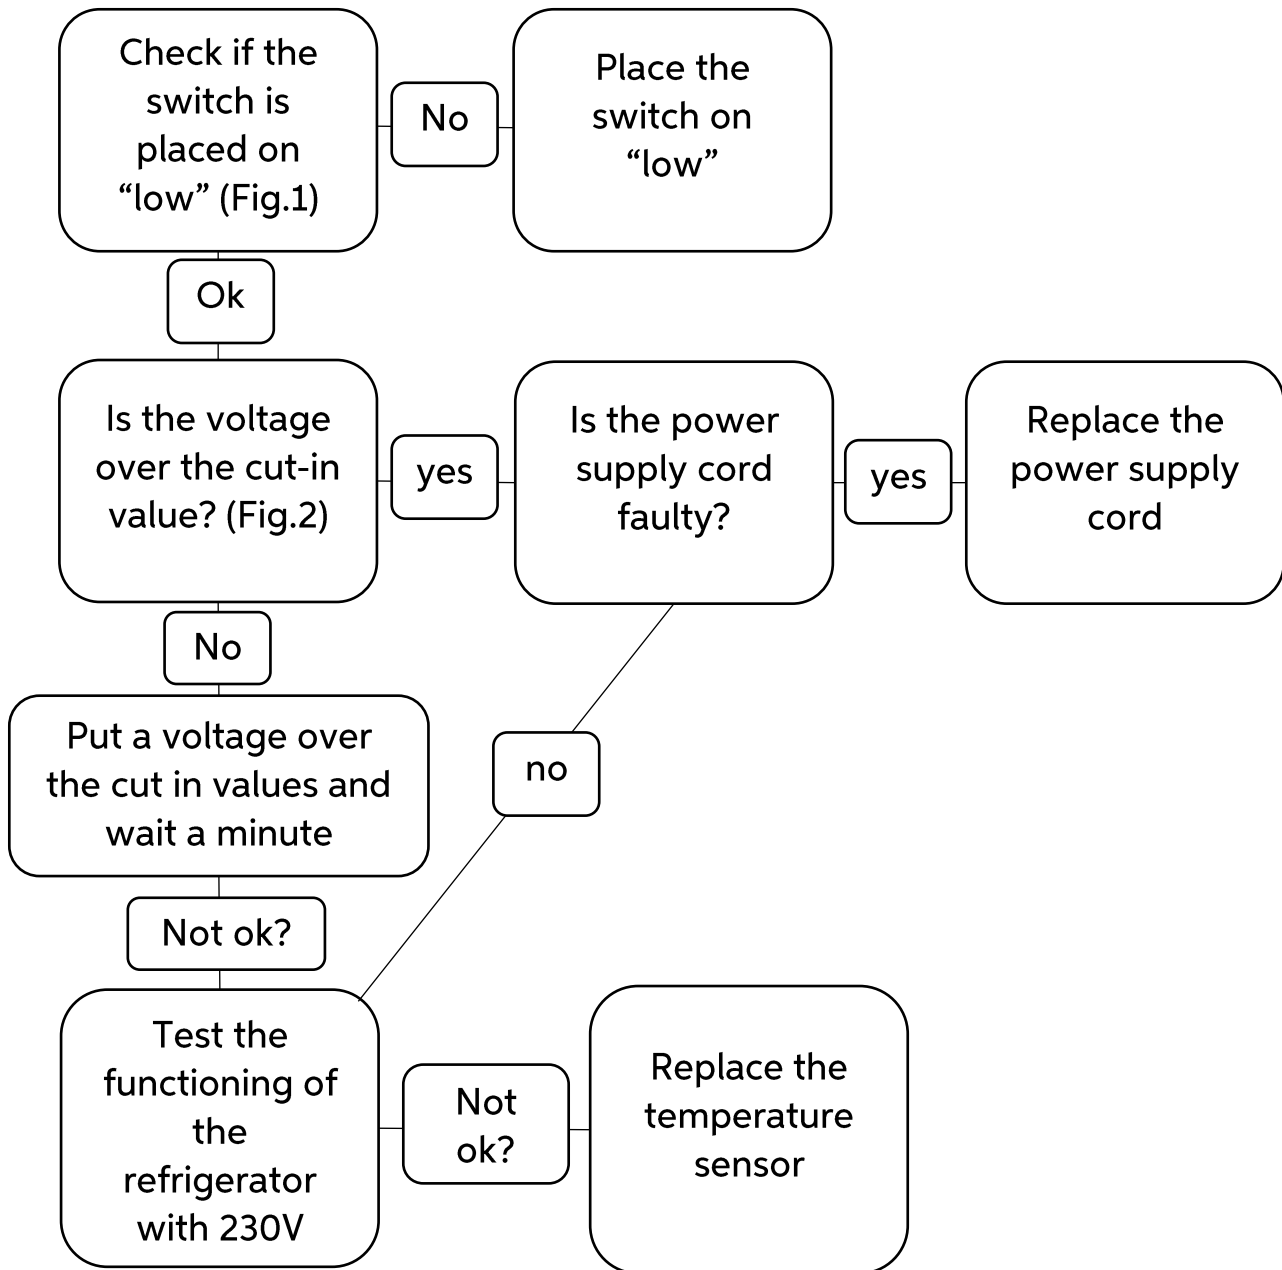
Check if the switch is placed on “low” (Fig.1)

No

Place the switch on “low”

Ok

Is the voltage over the cut-in value? (Fig.2)

yes

Is the power supply cord faulty?

yes

Replace the power supply cord

No

Put a voltage over the cut in values and wait a minute

no

Not ok?

Test the functioning of the refrigerator with 230V

Not ok?

Replace the temperature sensor